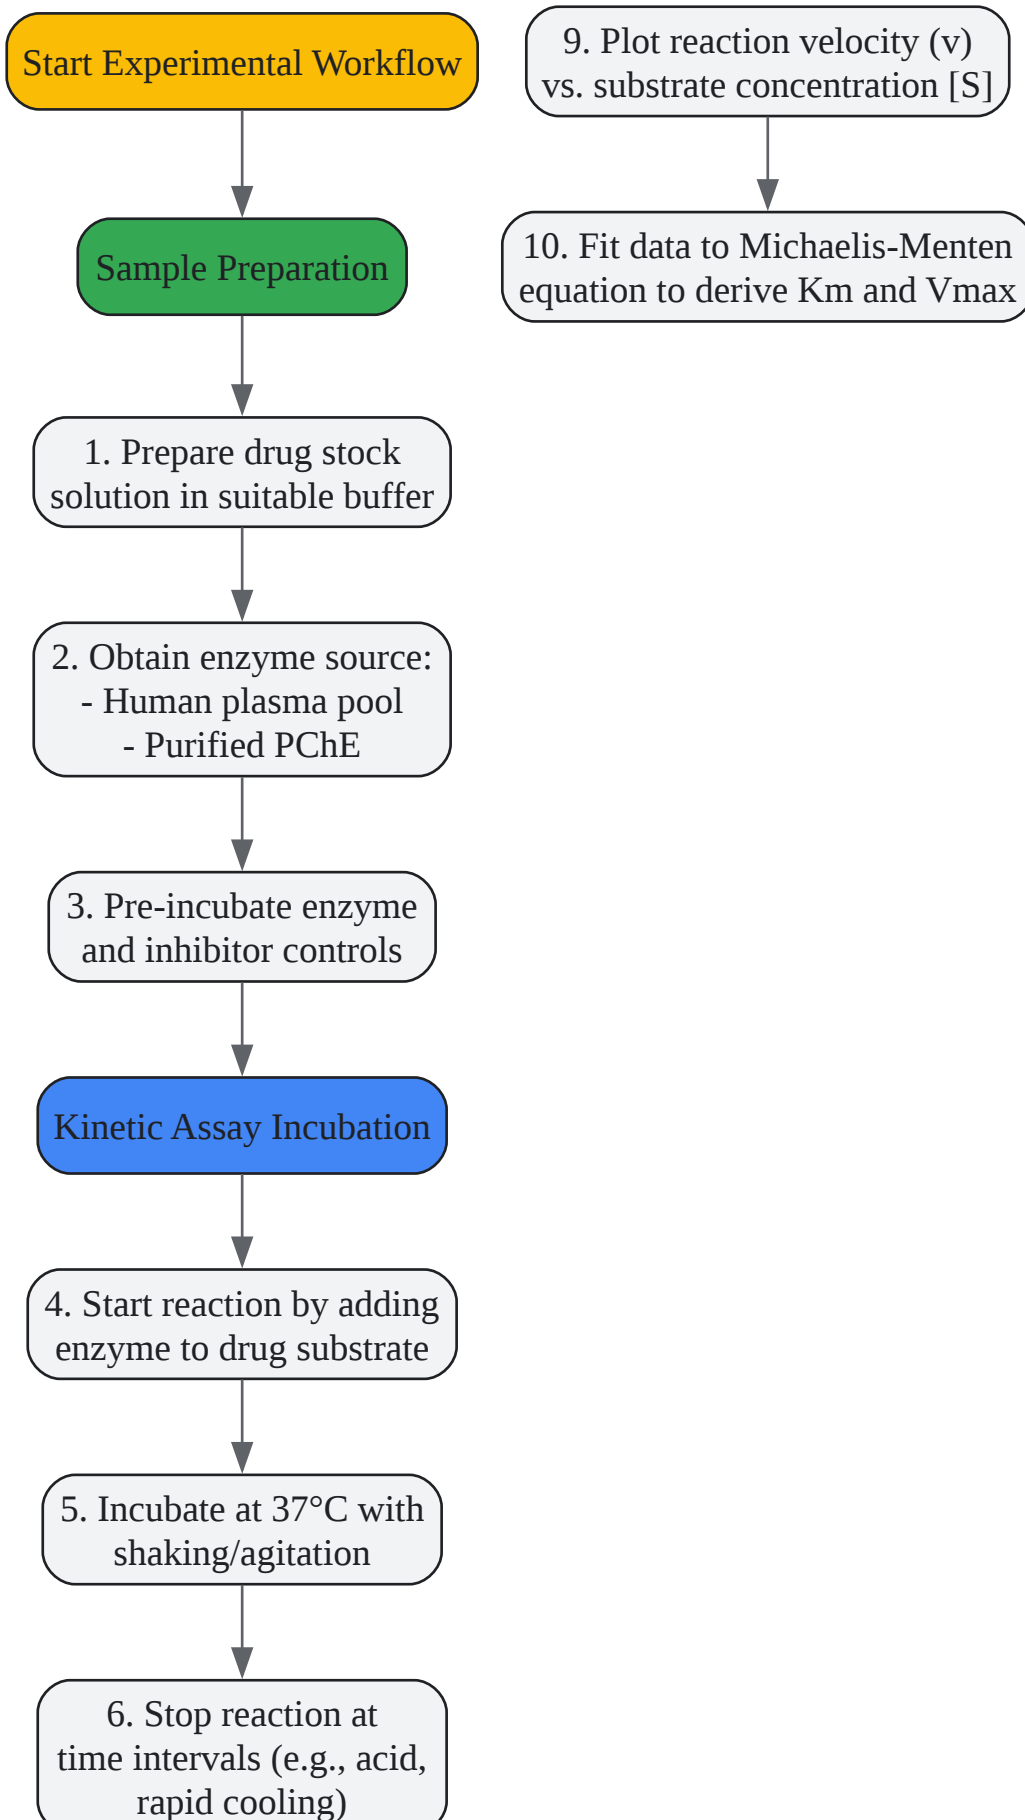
Start Experimental Workflow

Sample Preparation

1. Prepare drug stock solution in suitable buffer

2. Obtain enzyme source:
- Human plasma pool
- Purified PChE

3. Pre-incubate enzyme and inhibitor controls

Kinetic Assay Incubation

4. Start reaction by adding enzyme to drug substrate

5. Incubate at 37°C with shaking/agitation

6. Stop reaction at time intervals (e.g., acid, rapid cooling)

9. Plot reaction velocity (v) vs. substrate concentration [S]

10. Fit data to Michaelis-Menten equation to derive Km and Vmax